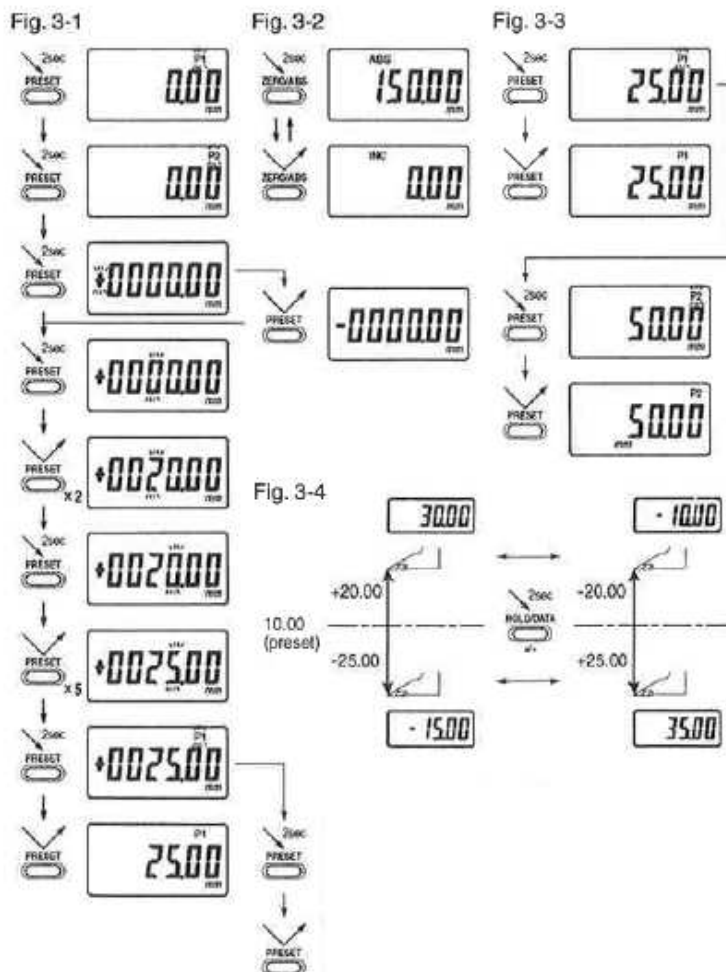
Fig. 3-1

2sec PRESET
P1 0.00 mm

2sec PRESET
P2 0.00 mm

2sec PRESET
+0000.00 mm

PRESET
-0000.00 mm

2sec PRESET
+0000.00 mm

PRESET x2
+0020.00 mm

2sec PRESET
+0020.00 mm

PRESET x5
+0025.00 mm

2sec PRESET
P1 +0025.00 mm

PRESET
P1 25.00 mm

2sec PRESET

PRESET

Fig. 3-2

2sec ZERO/ABS
ABS 150.00 mm

ZERO/ABS
INC 0.00 mm

Fig. 3-3

2sec PRESET
P1 25.00 mm

PRESET
P1 25.00 mm

2sec PRESET
P2 50.00 mm

PRESET
P2 50.00 mm

Fig. 3-4

30.00
+20.00
10.00 (preset)
-25.00
-15.00

2sec HOLD/DATA

-10.00
-20.00
+25.00
35.00